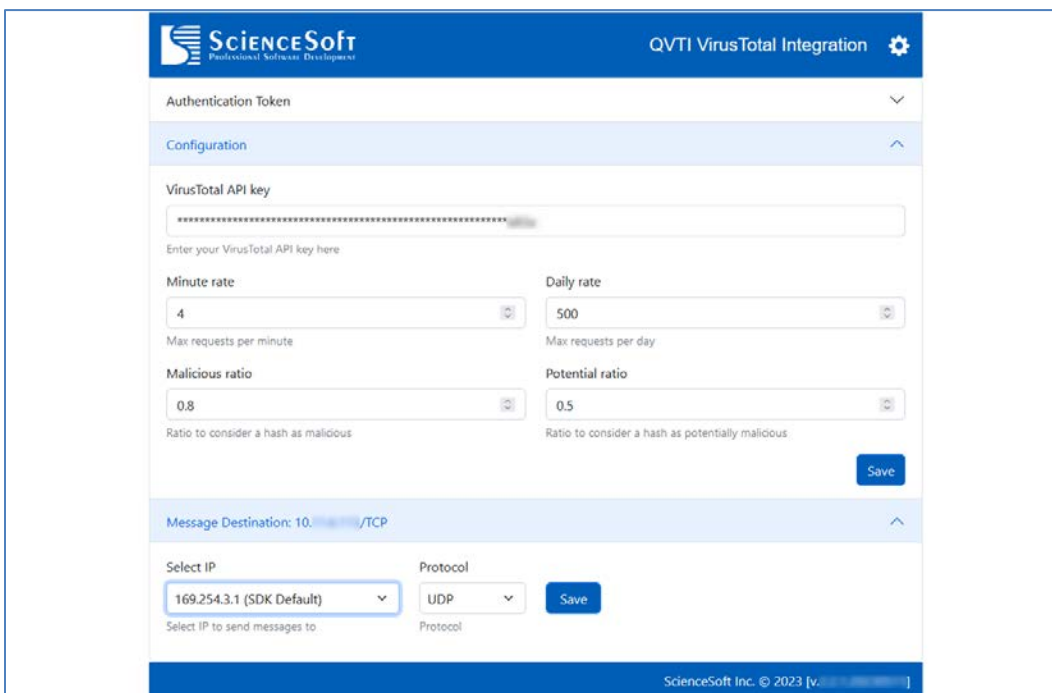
ScienceSoft
Professional Software Development

QVTI VirusTotal Integration

Authentication Token

Configuration

VirusTotal API key

************************************************************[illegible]

Enter your VirusTotal API key here

Minute rate

4

Max requests per minute

Daily rate

500

Max requests per day

Malicious ratio

0.8

Ratio to consider a hash as malicious

Potential ratio

0.5

Ratio to consider a hash as potentially malicious

Save

Message Destination: 10.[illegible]/TCP

Select IP

169.254.3.1 (SDK Default)

Select IP to send messages to

Protocol

UDP

Protocol

Save

ScienceSoft Inc. © 2023 [v.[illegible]]